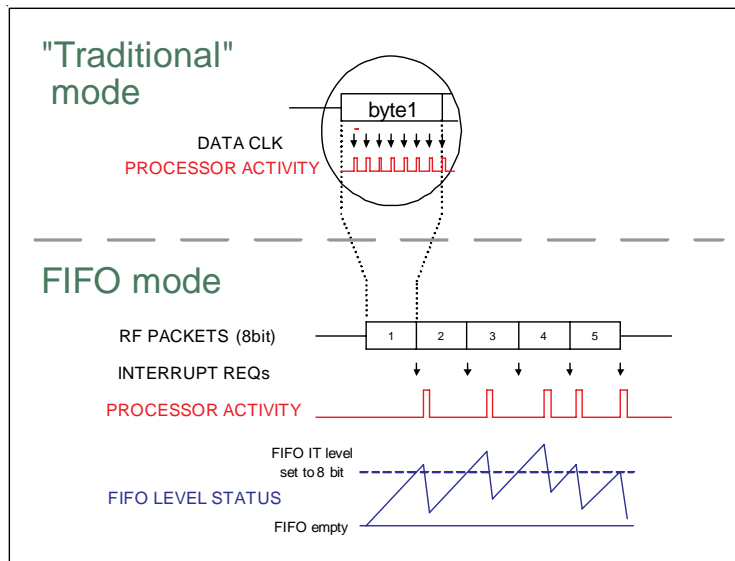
"Traditional" mode

byte1

DATA CLK

PROCESSOR ACTIVITY

FIFO mode

RF PACKETS (8bit)

| 1 | 2 | 3 | 4 | 5 |
|---|---|---|---|---|

INTERRUPT REQs

PROCESSOR ACTIVITY

FIFO IT level set to 8 bit

FIFO LEVEL STATUS

FIFO empty